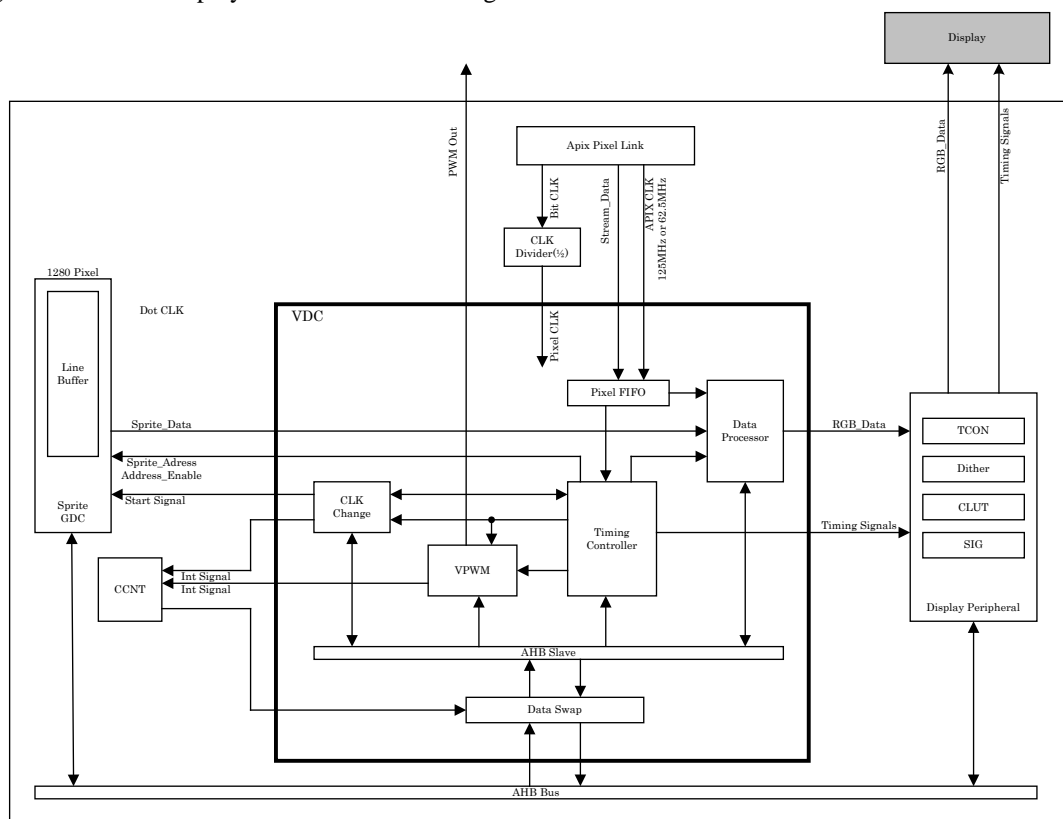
Display

PWM Out

Apix Pixel Link

Bit CLK

Stream_Data

APIX CLK 125MHz or 62.5MHz

RGB_Data

Timing Signals

CLK Divider(½)

1280 Pixel

Dot CLK

VDC

Pixel CLK

Line Buffer

Pixel FIFO

Data Processor

Sprite_Data

RGB_Data

TCON

Sprite_Adress
Address_Enable

Dither

Start Signal

Sprite GDC

CLK Change

Timing Controller

CLUT

Timing Signals

SIG

CCNT

Int Signal
Int Signal

VPWM

Display Peripheral

AHB Slave

Data Swap

AHB Bus